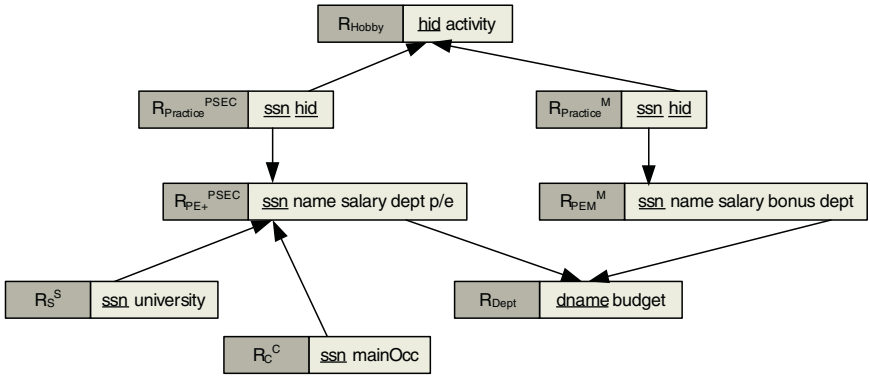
$R_{Hobby}$ hid activity

$R_{Practice}^{PSEC}$ ssn hid

$R_{Practice}^{M}$ ssn hid

$R_{PE+}^{PSEC}$ ssn name salary dept p/e

$R_{PEM}^{M}$ ssn name salary bonus dept

$R_{S}^{S}$ ssn university

$R_{Dept}$ dname budget

$R_{C}^{C}$ ssn mainOcc